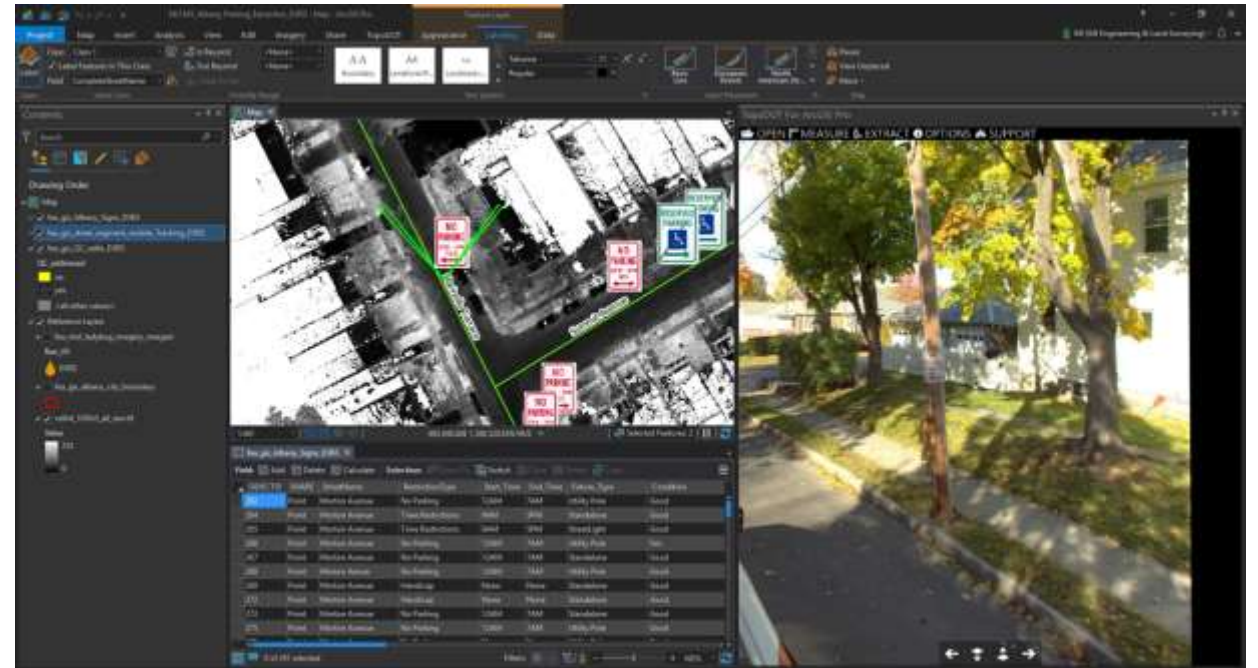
Project Map Insert Analysis View Edit Imagery Share TopoDOT Appearance Labeling Data

Contents

Drawing Order

Map

Selected Features: 0

OPEN MEASURE EXTRACT OPTIONS SUPPORT

NO PARKING

NO PARKING

NO PARKING

NO PARKING

| OBJECTID | SHAPE | StreetName | RestrictionType | Start_Time | End_Time | Fixture_Type | Condition |
|---|---|---|---|---|---|---|---|
| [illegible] | Point | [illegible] Avenue | No Parking | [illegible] | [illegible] | Utility Pole | Good |
| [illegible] | Point | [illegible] Avenue | Time Restrictions | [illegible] | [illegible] | Utility Pole | Good |
| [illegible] | Point | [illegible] Avenue | Time Restrictions | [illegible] | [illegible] | Streetlight | Good |
| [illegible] | Point | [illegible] Avenue | No Parking | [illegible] | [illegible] | Utility Pole | Fair |
| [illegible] | Point | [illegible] Avenue | No Parking | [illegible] | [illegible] | Standalone | Good |
| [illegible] | Point | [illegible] Avenue | No Parking | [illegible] | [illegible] | Utility Pole | Good |
| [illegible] | Point | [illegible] Avenue | Handicap | None | None | Standalone | Good |
| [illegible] | Point | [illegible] Avenue | Handicap | None | None | Standalone | Good |
| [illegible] | Point | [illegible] Avenue | No Parking | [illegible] | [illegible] | Standalone | Good |
| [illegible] | Point | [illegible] Avenue | No Parking | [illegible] | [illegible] | Utility Pole | Good |